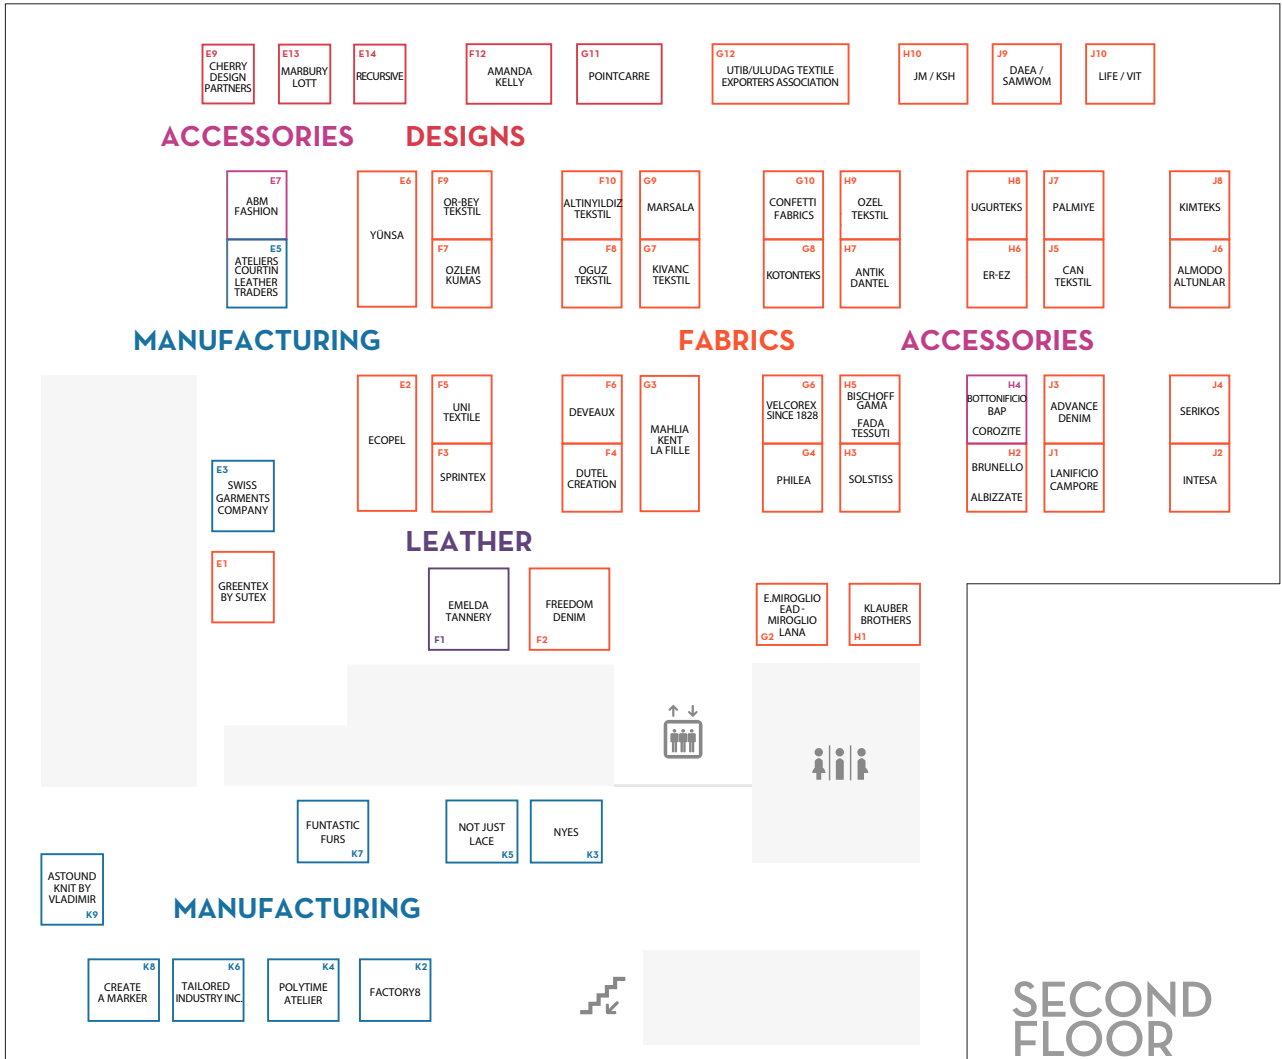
E9 CHERRY DESIGN PARTNERS
E13 MARBURY LOTT
E14 RECURSIVE
F12 AMANDA KELLY
G11 POINTCARRE
G12 UTIB/ULUDAG TEXTILE EXPORTERS ASSOCIATION
H10 JM / KSH
J9 DAEA / SAMWOM
J10 LIFE / VIT

ACCESSORIES DESIGNS

E7 ABM FASHION
E5 ATELIERS COURTIN LEATHER TRADERS
E6 YÜNSA
F9 OR-BEY TEKSTIL
F7 OZLEM KUMAS
F10 ALTINYILDIZ TEKSTIL
F8 OGUZ TEKSTIL
G9 MARSALA
G7 KIVANC TEKSTIL
G10 CONFETTI FABRICS
G8 KOTONTEKS
H9 OZEL TEKSTIL
H7 ANTIK DANTEL
H8 UGURTEKS
H6 ER-EZ
J7 PALMIYE
J5 CAN TEKSTIL
J8 KIMTEKS
J6 ALMODO ALTUNLAR

MANUFACTURING FABRICS ACCESSORIES

E2 ECOPEL
F5 UNI TEXTILE
F3 SPRINTEX
F6 DEVEAUX
F4 DUTEL CREATION
G3 MAHLIA KENT LA FILLE
G6 VELCOREX SINCE 1828
G4 PHILEA
H5 BISCHOFF GAMA FADA TESSUTI
H3 SOLSTISS
H4 BOTTONIFICIO BAP COROZITE
H2 BRUNELLO ALBIZZATE
J3 ADVANCE DENIM
J1 LANIFICIO CAMPORE
J4 SERIKOS
J2 INTESA
E3 SWISS GARMENTS COMPANY
E1 GREENTEX BY SUTEX

LEATHER

EMELDA TANNERY F1
FREEDOM DENIM F2
E.MIROGLIO EAD - MIROGLIO LANA G2
KLAUBER BROTHERS H1

FUNTASTIC FURS K7
NOT JUST LACE K5
NYES K3
ASTOUND KNIT BY VLADIMIR K9

MANUFACTURING

K8 CREATE A MARKER
K6 TAILORED INDUSTRY INC.
K4 POLYTIME ATELIER
K2 FACTORY8

SECOND FLOOR